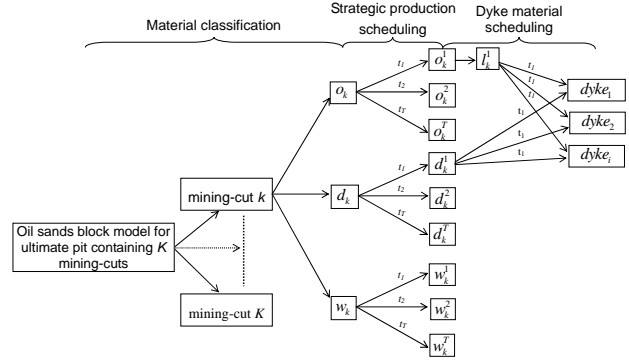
Material classification

Strategic production scheduling

Dyke material scheduling

Oil sands block model for ultimate pit containing $K$ mining-cuts

mining-cut $k$

mining-cut $K$

$o_k$

$d_k$

$w_k$

$t_1$

$t_2$

$t_T$

$o_k^1$

$o_k^2$

$o_k^T$

$d_k^1$

$d_k^2$

$d_k^T$

$w_k^1$

$w_k^2$

$w_k^T$

$l_k^1$

$t_1$

$t_1$

$t_1$

$t_1$

$t_1$

$t_1$

$dyke_1$

$dyke_2$

$dyke_i$